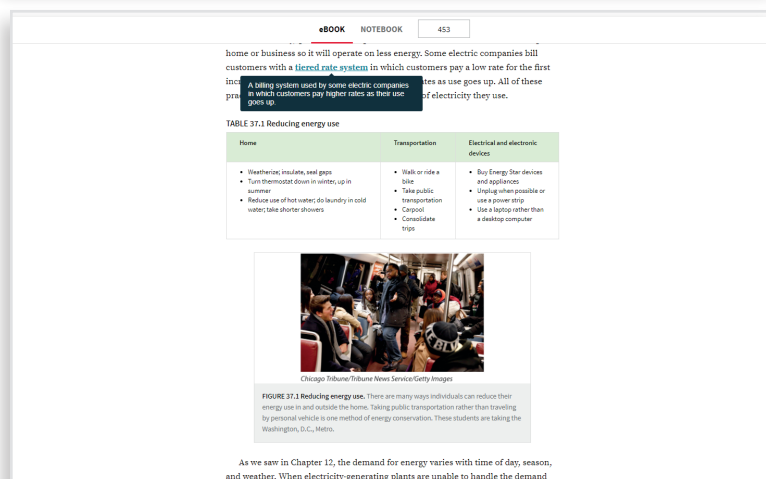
eBOOK NOTEBOOK 453

home or business so it will operate on less energy. Some electric companies bill customers with a tiered rate system in which customers pay a low rate for the first inc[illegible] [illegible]tes as use goes up. All of these pra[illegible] of electricity they use.

A billing system used by some electric companies in which customers pay higher rates as their use goes up.

TABLE 37.1 Reducing energy use

| Home | Transportation | Electrical and electronic devices |
|---|---|---|
| • Weatherize; insulate, seal gaps<br>• Turn thermostat down in winter, up in summer<br>• Reduce use of hot water; do laundry in cold water; take shorter showers | • Walk or ride a bike<br>• Take public transportation<br>• Carpool<br>• Consolidate trips | • Buy Energy Star devices and appliances<br>• Unplug when possible or use a power strip<br>• Use a laptop rather than a desktop computer |

Chicago Tribune/Tribune News Service/Getty Images

FIGURE 37.1 Reducing energy use. There are many ways individuals can reduce their energy use in and outside the home. Taking public transportation rather than traveling by personal vehicle is one method of energy conservation. These students are taking the Washington, D.C., Metro.

As we saw in Chapter 12, the demand for energy varies with time of day, season, and weather. When electricity-generating plants are unable to handle the demand